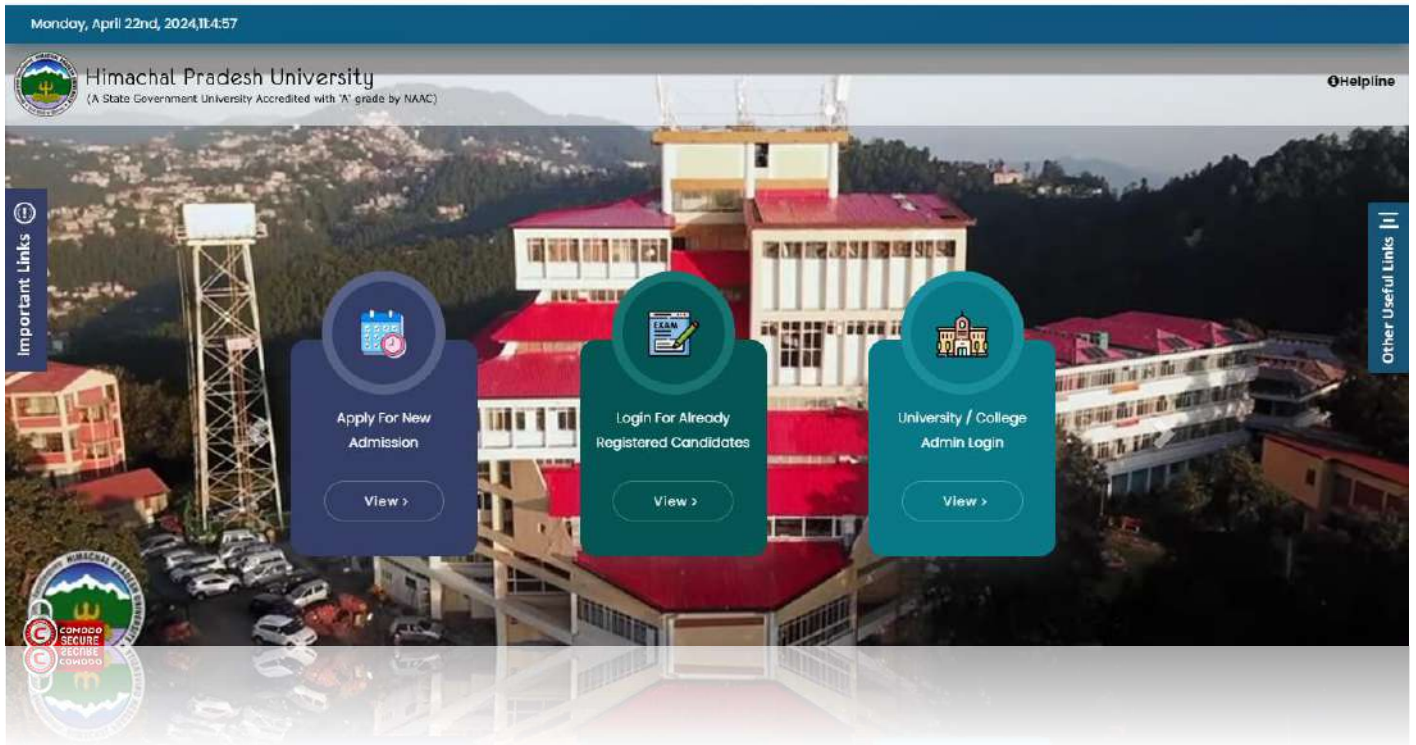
Monday, April 22nd, 2024,11:4:57

Himachal Pradesh University
(A State Government University Accredited with 'A' grade by NAAC)

Helpline

Important Links

Other Useful Links

Apply For New Admission

View >

EXAM

Login For Already Registered Candidates

View >

University / College Admin Login

View >

HIMACHAL PRADESH UNIVERSITY

COMODO SECURE